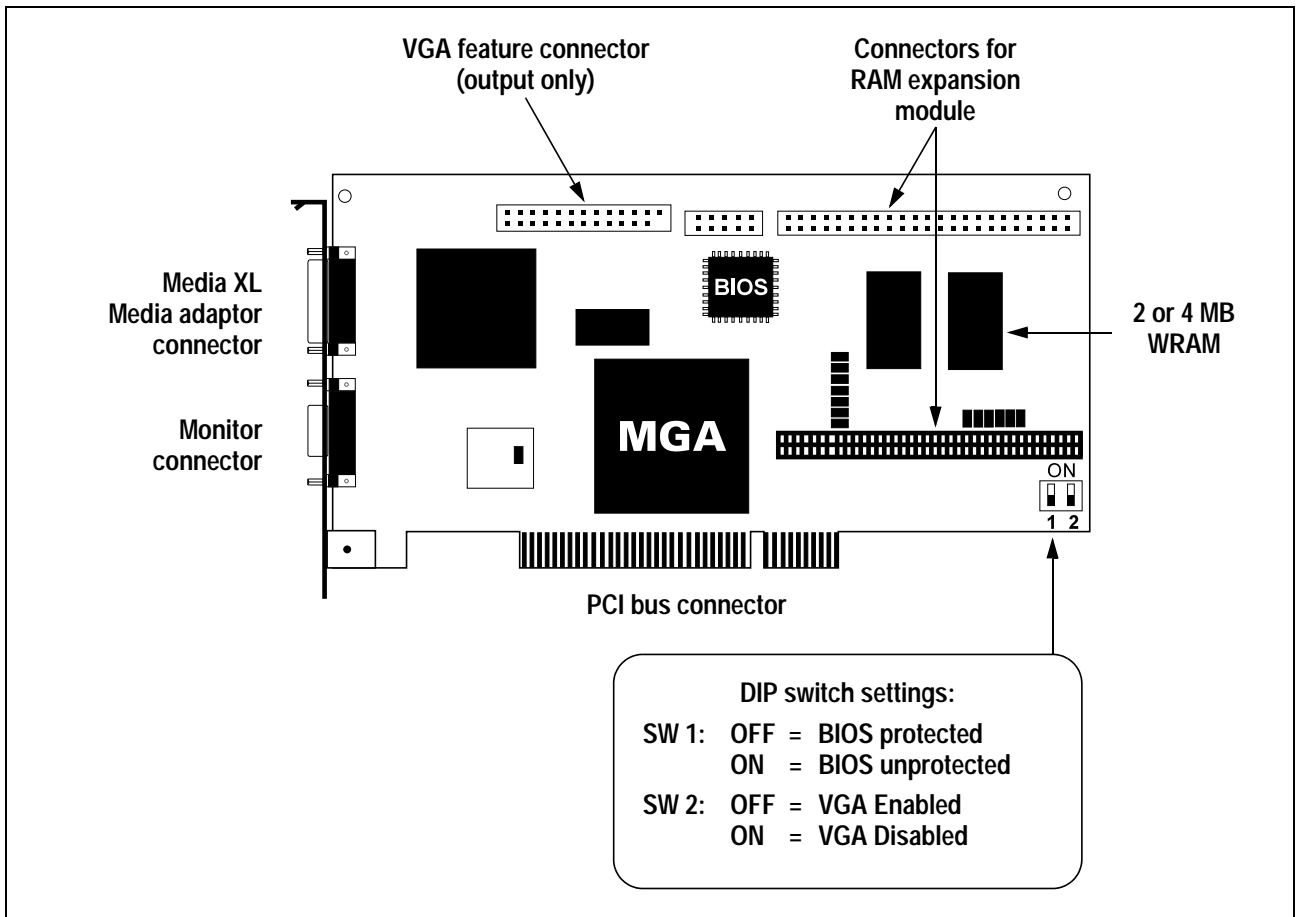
VGA feature connector (output only)

Connectors for RAM expansion module

Media XL Media adaptor connector

BIOS

2 or 4 MB WRAM

Monitor connector

MGA

ON

1 2

PCI bus connector

DIP switch settings:

SW 1: OFF = BIOS protected
ON = BIOS unprotected

SW 2: OFF = VGA Enabled
ON = VGA Disabled